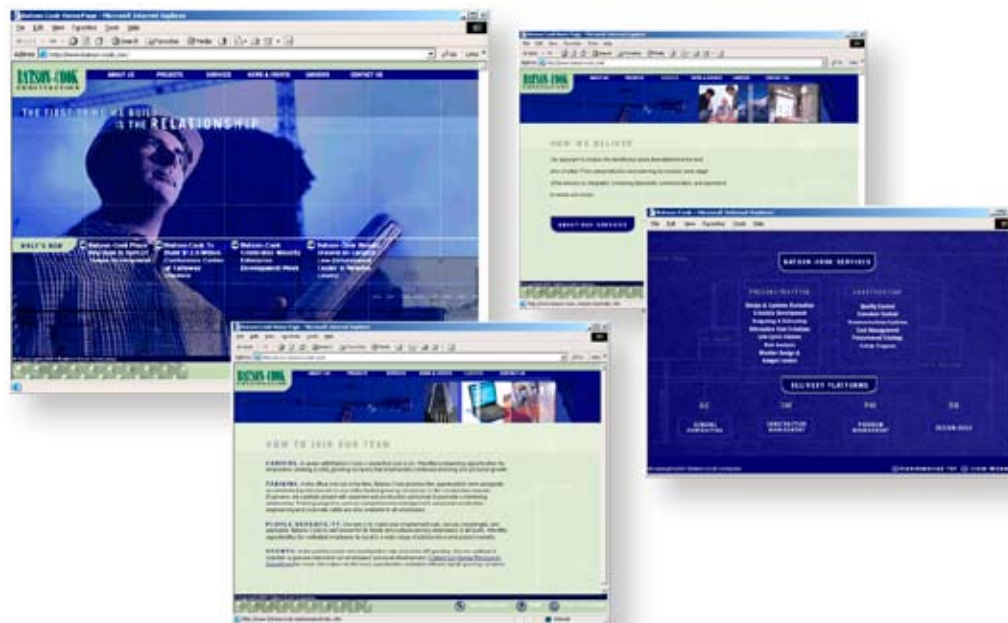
Batson-Cook Home Page - Microsoft Internet Explorer

File Edit View Favorites Tools Help

Address http://www.batson-cook.com

BATSON-COOK CONSTRUCTION

ABOUT US PROJECTS SERVICES NEWS & EVENTS CAREERS CONTACT US

THE FIRST THING WE BUILD IS THE RELATIONSHIP

WHAT'S NEW

Batson-Cook Places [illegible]

Batson-Cook To Build $1.3 Million Conference Center at Callaway Gardens

Batson-Cook Celebrates Minority Enterprise Development Week

Batson-Cook Named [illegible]

HOW WE DELIVER

ABOUT OUR SERVICES

Batson-Cook - Microsoft Internet Explorer

File Edit View Favorites Tools Help

BATSON-COOK SERVICES

PRECONSTRUCTION

CONSTRUCTION

DELIVERY PLATFORMS

GENERAL CONTRACTING

CONSTRUCTION MANAGEMENT

PROGRAM MANAGEMENT

DESIGN-BUILD

HOW TO JOIN OUR TEAM

CAREERS.

TRAINING.

PEOPLE, BENEFITS, ETC.

EVENTS.